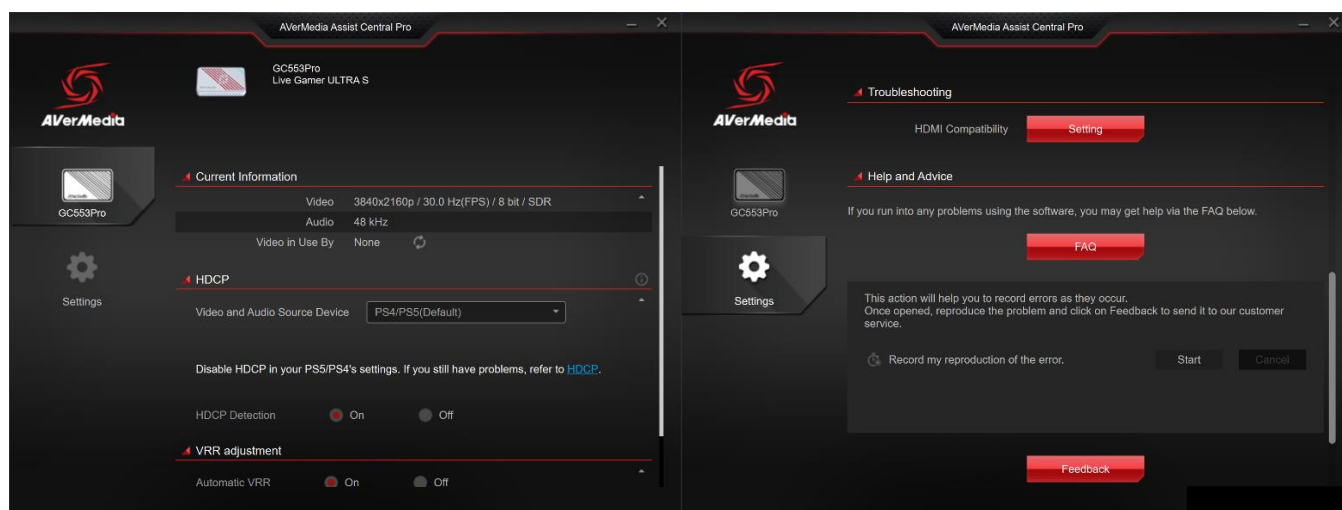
AVerMedia Assist Central Pro

AVerMedia

GC553Pro
Live Gamer ULTRA S

GC553Pro

Settings

Current Information

Video 3840x2160p / 30.0 Hz(FPS) / 8 bit / SDR
Audio 48 kHz
Video in Use By None

HDCP

Video and Audio Source Device PS4/PS5(Default)

Disable HDCP in your PS5/PS4's settings. If you still have problems, refer to HDCP.

HDCP Detection On Off

VRR adjustment

Automatic VRR On Off

AVerMedia Assist Central Pro

AVerMedia

GC553Pro

Settings

Troubleshooting

HDMI Compatibility Setting

Help and Advice

If you run into any problems using the software, you may get help via the FAQ below.

FAQ

This action will help you to record errors as they occur.
Once opened, reproduce the problem and click on Feedback to send it to our customer service.

Record my reproduction of the error. Start Cancel

Feedback